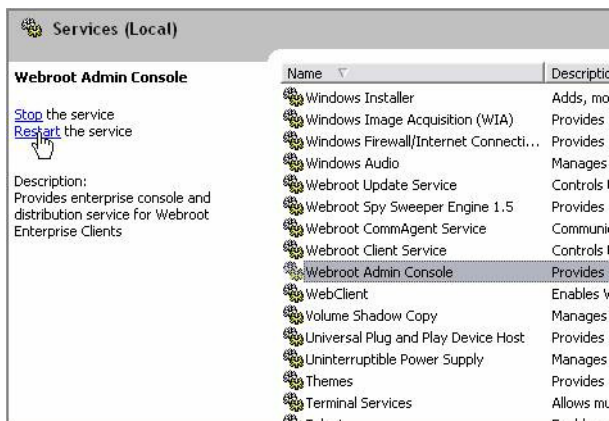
Services (Local)

Webroot Admin Console

Stop the service
Restart the service

Description:
Provides enterprise console and distribution service for Webroot Enterprise Clients

| Name | Descriptio |
|---|---|
| Windows Installer | Adds, mo |
| Windows Image Acquisition (WIA) | Provides |
| Windows Firewall/Internet Connecti... | Provides |
| Windows Audio | Manages |
| Webroot Update Service | Controls |
| Webroot Spy Sweeper Engine 1.5 | Provides |
| Webroot CommAgent Service | Communi |
| Webroot Client Service | Controls |
| Webroot Admin Console | Provides |
| WebClient | Enables V |
| Volume Shadow Copy | Manages |
| Universal Plug and Play Device Host | Provides |
| Uninterruptible Power Supply | Manages |
| Themes | Provides |
| Terminal Services | Allows mu |
| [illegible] | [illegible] |